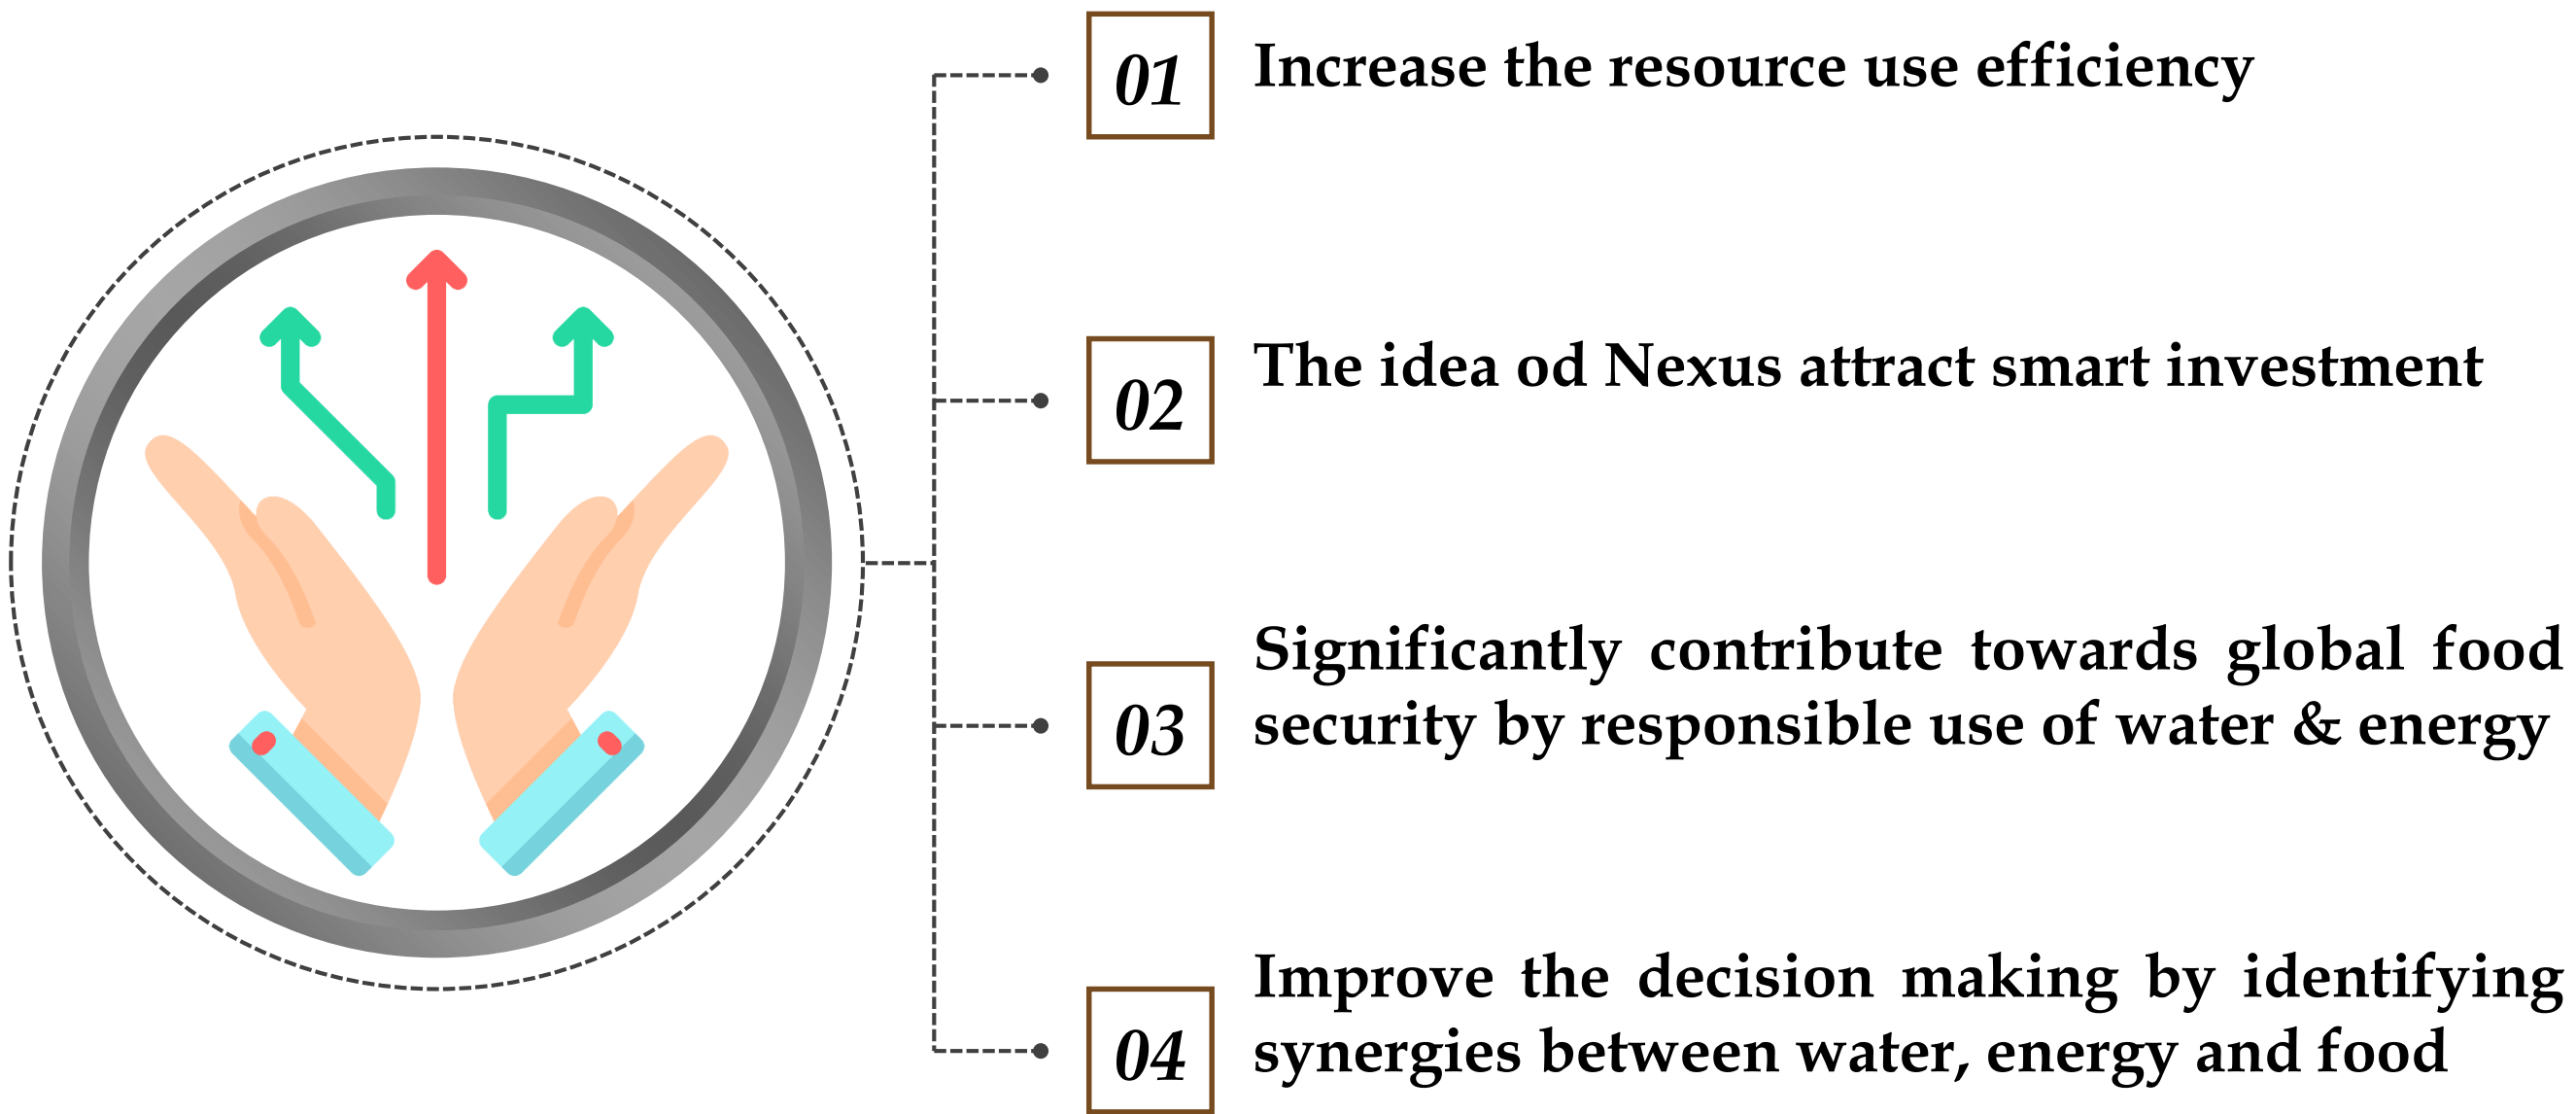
01 Increase the resource use efficiency

02 The idea od Nexus attract smart investment

03 Significantly contribute towards global food security by responsible use of water & energy

04 Improve the decision making by identifying synergies between water, energy and food